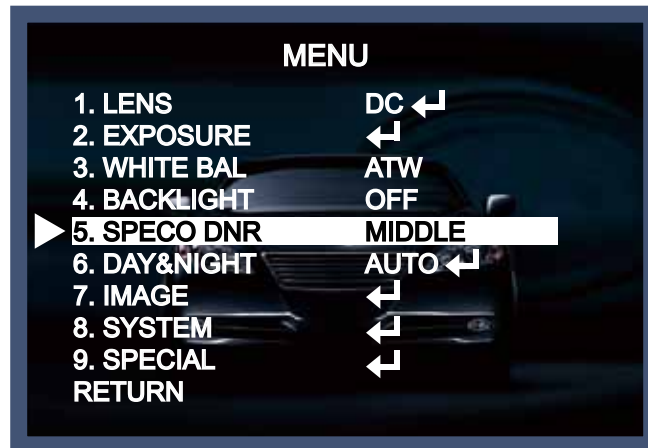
MENU

| | |
|---|---|
| 1. LENS | DC ↵ |
| 2. EXPOSURE | ↵ |
| 3. WHITE BAL | ATW |
| 4. BACKLIGHT | OFF |
| ▶ 5. SPECO DNR | MIDDLE |
| 6. DAY&NIGHT | AUTO ↵ |
| 7. IMAGE | ↵ |
| 8. SYSTEM | ↵ |
| 9. SPECIAL | ↵ |
| RETURN | |